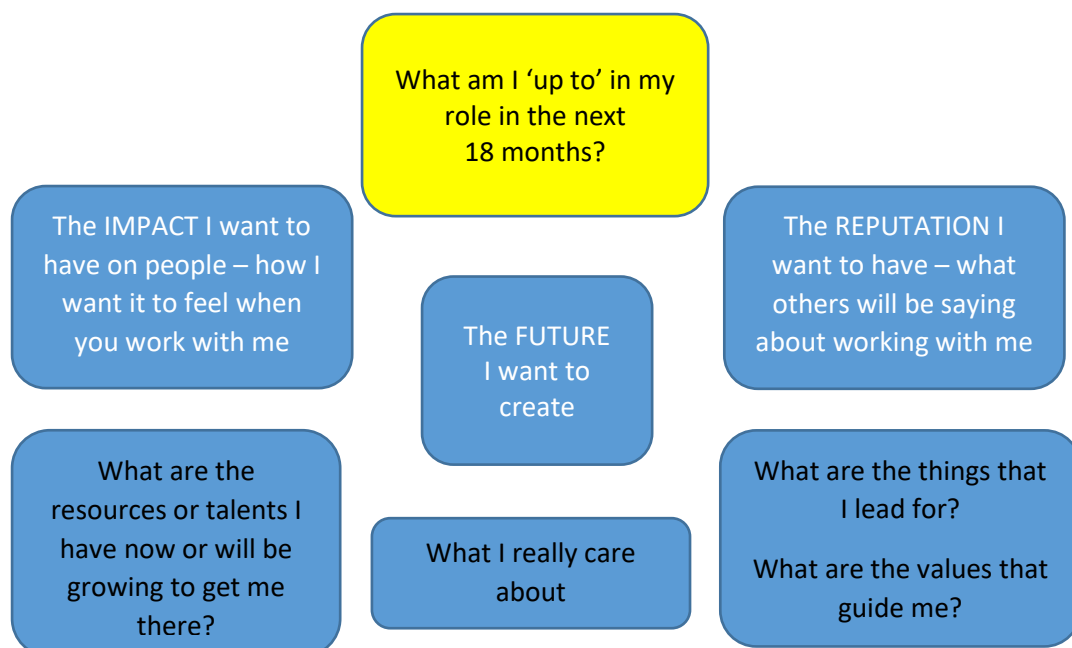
What am I ‘up to’ in my role in the next 18 months?

The IMPACT I want to have on people – how I want it to feel when you work with me

The FUTURE I want to create

The REPUTATION I want to have – what others will be saying about working with me

What are the resources or talents I have now or will be growing to get me there?

What I really care about

What are the things that I lead for?

What are the values that guide me?